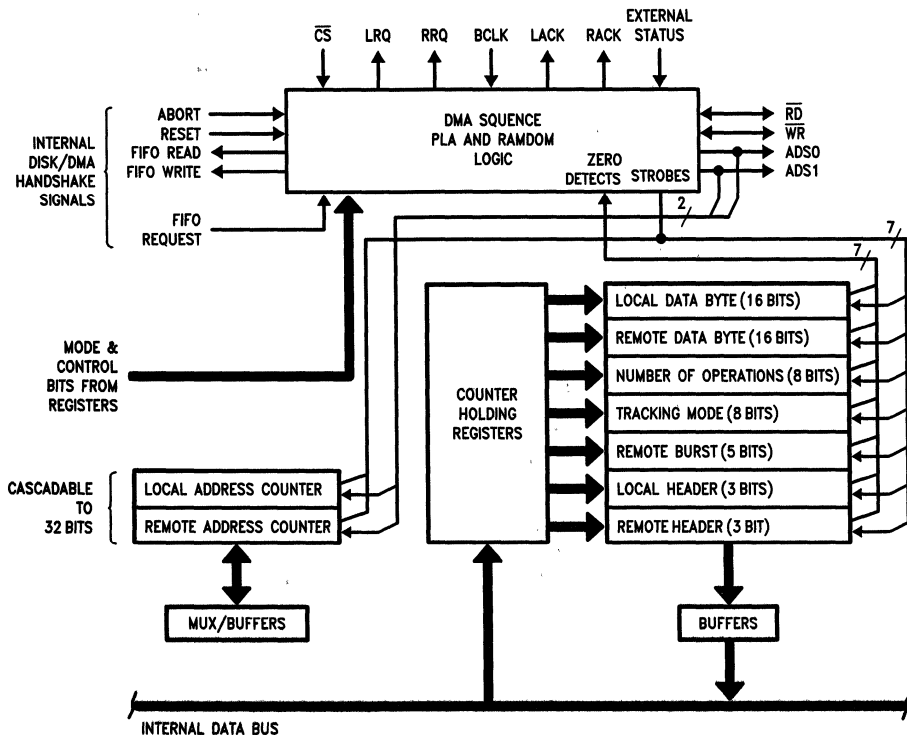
$\overline{CS}$ LRQ RRQ BCLK LACK RACK EXTERNAL STATUS

INTERNAL DISK/DMA HANDSHAKE SIGNALS

ABORT
RESET
FIFO READ
FIFO WRITE

FIFO REQUEST

DMA SQUENCE PLA AND RAMDOM LOGIC

ZERO DETECTS STROBES

$\overline{RD}$
$\overline{WR}$
ADS0
ADS1

2

7

7

MODE & CONTROL BITS FROM REGISTERS

COUNTER HOLDING REGISTERS

LOCAL DATA BYTE (16 BITS)
REMOTE DATA BYTE (16 BITS)
NUMBER OF OPERATIONS (8 BITS)
TRACKING MODE (8 BITS)
REMOTE BURST (5 BITS)
LOCAL HEADER (3 BITS)
REMOTE HEADER (3 BIT)

CASCADABLE TO 32 BITS

LOCAL ADDRESS COUNTER
REMOTE ADDRESS COUNTER

MUX/BUFFERS

BUFFERS

INTERNAL DATA BUS